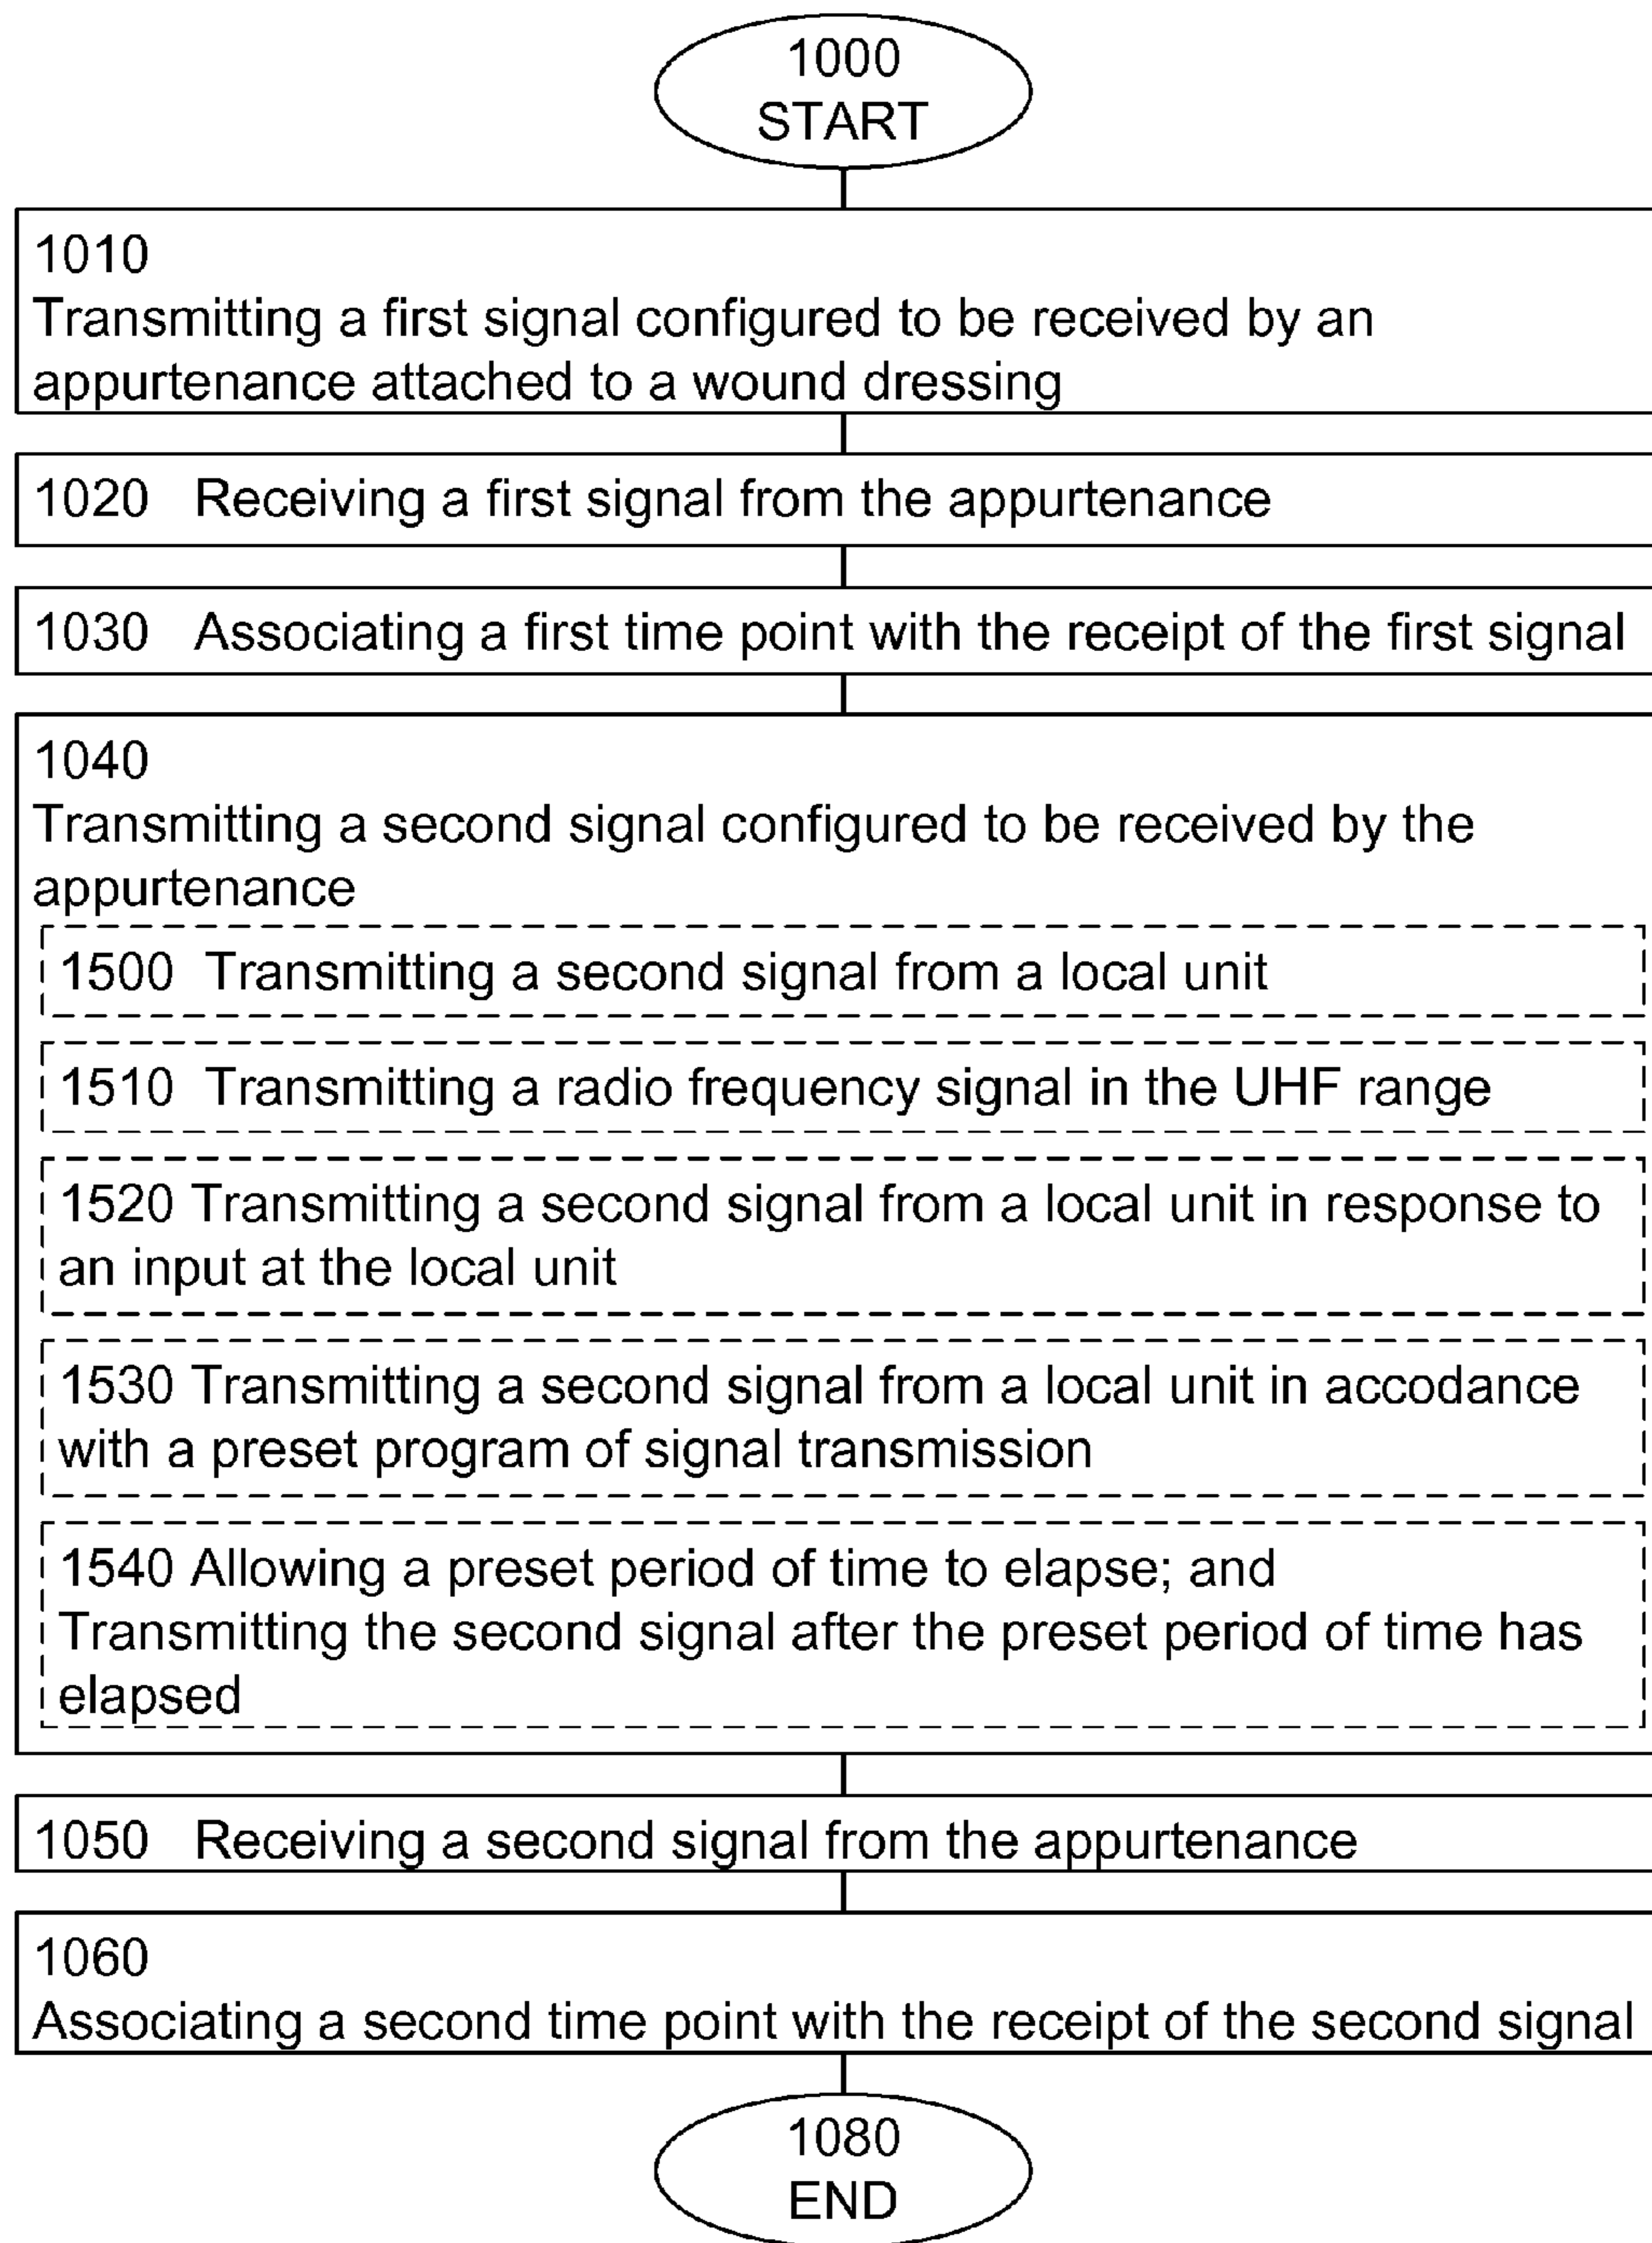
1000
START

1010
Transmitting a first signal configured to be received by an appurtenance attached to a wound dressing

1020 Receiving a first signal from the appurtenance

1030 Associating a first time point with the receipt of the first signal

1040
Transmitting a second signal configured to be received by the appurtenance

1500 Transmitting a second signal from a local unit

1510 Transmitting a radio frequency signal in the UHF range

1520 Transmitting a second signal from a local unit in response to an input at the local unit

1530 Transmitting a second signal from a local unit in accodance with a preset program of signal transmission

1540 Allowing a preset period of time to elapse; and
Transmitting the second signal after the preset period of time has elapsed

1050 Receiving a second signal from the appurtenance

1060
Associating a second time point with the receipt of the second signal

1080
END